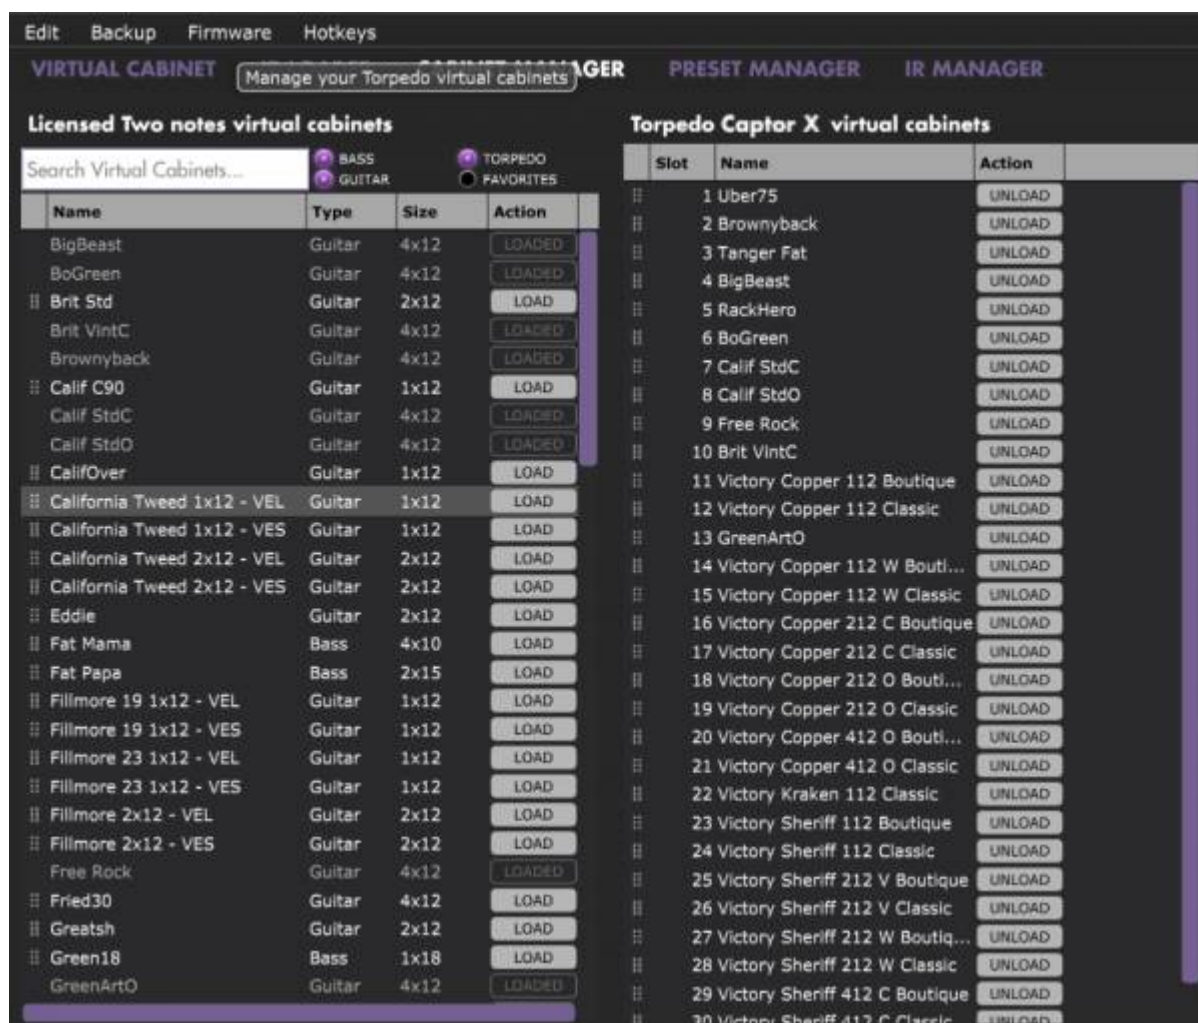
Edit Backup Firmware Hotkeys

VIRTUAL CABINET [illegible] Manage your Torpedo virtual cabinets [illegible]GER PRESET MANAGER IR MANAGER

Licensed Two notes virtual cabinets

Search Virtual Cabinets... BASS GUITAR TORPEDO FAVORITES

| Name | Type | Size | Action |
|---|---|---|---|
| BigBeast | Guitar | 4x12 | LOADED |
| BoGreen | Guitar | 4x12 | LOADED |
| Brit Std | Guitar | 2x12 | LOAD |
| Brit VintC | Guitar | 4x12 | LOADED |
| Brownyback | Guitar | 4x12 | LOADED |
| Calif C90 | Guitar | 1x12 | LOAD |
| Calif StdC | Guitar | 4x12 | LOADED |
| Calif StdO | Guitar | 4x12 | LOADED |
| CalifOver | Guitar | 1x12 | LOAD |
| California Tweed 1x12 - VEL | Guitar | 1x12 | LOAD |
| California Tweed 1x12 - VES | Guitar | 1x12 | LOAD |
| California Tweed 2x12 - VEL | Guitar | 2x12 | LOAD |
| California Tweed 2x12 - VES | Guitar | 2x12 | LOAD |
| Eddie | Guitar | 2x12 | LOAD |
| Fat Mama | Bass | 4x10 | LOAD |
| Fat Papa | Bass | 2x15 | LOAD |
| Fillmore 19 1x12 - VEL | Guitar | 1x12 | LOAD |
| Fillmore 19 1x12 - VES | Guitar | 1x12 | LOAD |
| Fillmore 23 1x12 - VEL | Guitar | 1x12 | LOAD |
| Fillmore 23 1x12 - VES | Guitar | 1x12 | LOAD |
| Fillmore 2x12 - VEL | Guitar | 2x12 | LOAD |
| Fillmore 2x12 - VES | Guitar | 2x12 | LOAD |
| Free Rock | Guitar | 4x12 | LOADED |
| Fried30 | Guitar | 4x12 | LOAD |
| Greatsh | Guitar | 2x12 | LOAD |
| Green18 | Bass | 1x18 | LOAD |
| GreenArtO | Guitar | 4x12 | LOADED |

Torpedo Captor X virtual cabinets

| Slot | Name | Action |
|---|---|---|
| 1 | Uber75 | UNLOAD |
| 2 | Brownyback | UNLOAD |
| 3 | Tanger Fat | UNLOAD |
| 4 | BigBeast | UNLOAD |
| 5 | RackHero | UNLOAD |
| 6 | BoGreen | UNLOAD |
| 7 | Calif StdC | UNLOAD |
| 8 | Calif StdO | UNLOAD |
| 9 | Free Rock | UNLOAD |
| 10 | Brit VintC | UNLOAD |
| 11 | Victory Copper 112 Boutique | UNLOAD |
| 12 | Victory Copper 112 Classic | UNLOAD |
| 13 | GreenArtO | UNLOAD |
| 14 | Victory Copper 112 W Bouti... | UNLOAD |
| 15 | Victory Copper 112 W Classic | UNLOAD |
| 16 | Victory Copper 212 C Boutique | UNLOAD |
| 17 | Victory Copper 212 C Classic | UNLOAD |
| 18 | Victory Copper 212 O Bouti... | UNLOAD |
| 19 | Victory Copper 212 O Classic | UNLOAD |
| 20 | Victory Copper 412 O Bouti... | UNLOAD |
| 21 | Victory Copper 412 O Classic | UNLOAD |
| 22 | Victory Kraken 112 Classic | UNLOAD |
| 23 | Victory Sheriff 112 Boutique | UNLOAD |
| 24 | Victory Sheriff 112 Classic | UNLOAD |
| 25 | Victory Sheriff 212 V Boutique | UNLOAD |
| 26 | Victory Sheriff 212 V Classic | UNLOAD |
| 27 | Victory Sheriff 212 W Boutiq... | UNLOAD |
| 28 | Victory Sheriff 212 W Classic | UNLOAD |
| 29 | Victory Sheriff 412 C Boutique | UNLOAD |
| 30 | Victory Sheriff 412 C Classic | UNLOAD |